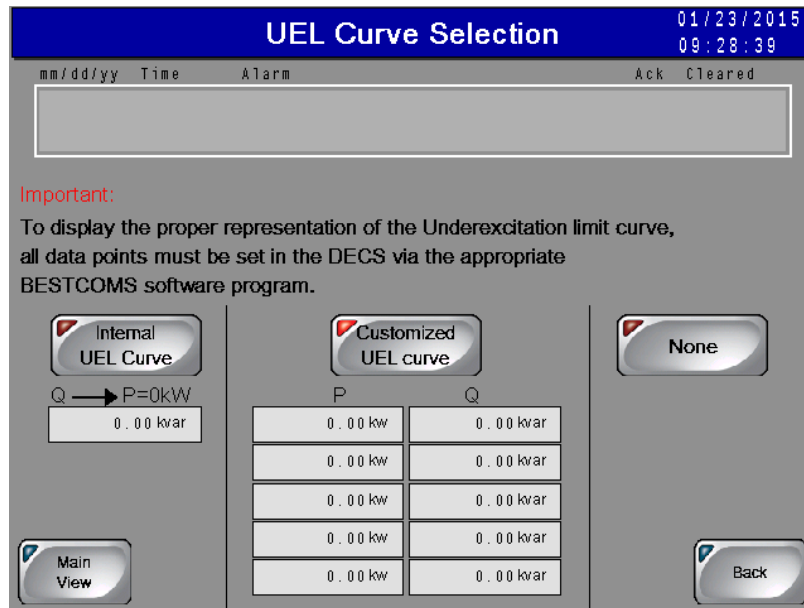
UEL Curve Selection

01/23/2015
09:28:39

mm/dd/yy Time Alarm Ack Cleared

Important:

To display the proper representation of the Underexcitation limit curve, all data points must be set in the DECS via the appropriate BESTCOMS software program.

Internal UEL Curve

Q → P=0kW

0.00 kvar

Customized UEL curve

| P | Q |
|---|---|
| 0.00 kw | 0.00 kvar |
| 0.00 kw | 0.00 kvar |
| 0.00 kw | 0.00 kvar |
| 0.00 kw | 0.00 kvar |
| 0.00 kw | 0.00 kvar |

None

Main View

Back